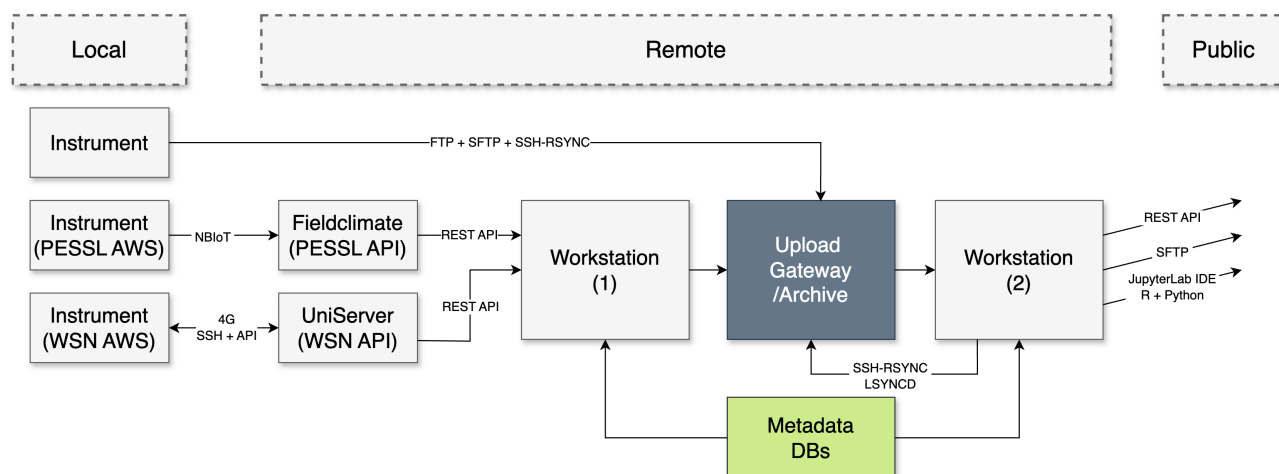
Local

Remote

Public

Instrument

FTP + SFTP + SSH-RSYNC

Instrument (PESSL AWS)

NBIoT

Fieldclimate (PESSL API)

REST API

Workstation (1)

Upload Gateway /Archive

Workstation (2)

REST API

SFTP

JupyterLab IDE R + Python

Instrument (WSN AWS)

4G SSH + API

UniServer (WSN API)

REST API

SSH-RSYNC LSYNCD

Metadata DBs